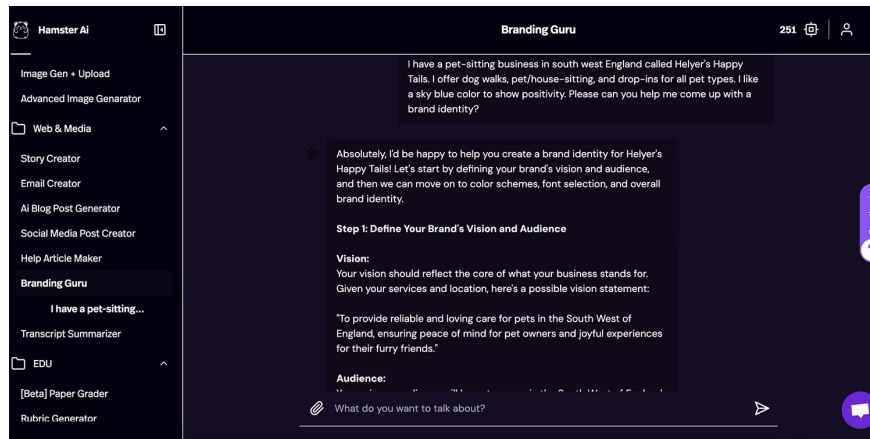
Hamster Ai

Image Gen + Upload
Advanced Image Genarator
Web & Media
Story Creator
Email Creator
Ai Blog Post Generator
Social Media Post Creator
Help Article Maker
Branding Guru
I have a pet-sitting...
Transcript Summarizer
EDU
[Beta] Paper Grader
Rubric Generator

Branding Guru

251

I have a pet-sitting business in south west England called Helyer's Happy Tails. I offer dog walks, pet/house-sitting, and drop-ins for all pet types. I like a sky blue color to show positivity. Please can you help me come up with a brand identity?

Absolutely, I'd be happy to help you create a brand identity for Helyer's Happy Tails! Let's start by defining your brand's vision and audience, and then we can move on to color schemes, font selection, and overall brand identity.

Step 1: Define Your Brand's Vision and Audience

Vision:
Your vision should reflect the core of what your business stands for. Given your services and location, here's a possible vision statement:

"To provide reliable and loving care for pets in the South West of England, ensuring peace of mind for pet owners and joyful experiences for their furry friends."

Audience:
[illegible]

What do you want to talk about?